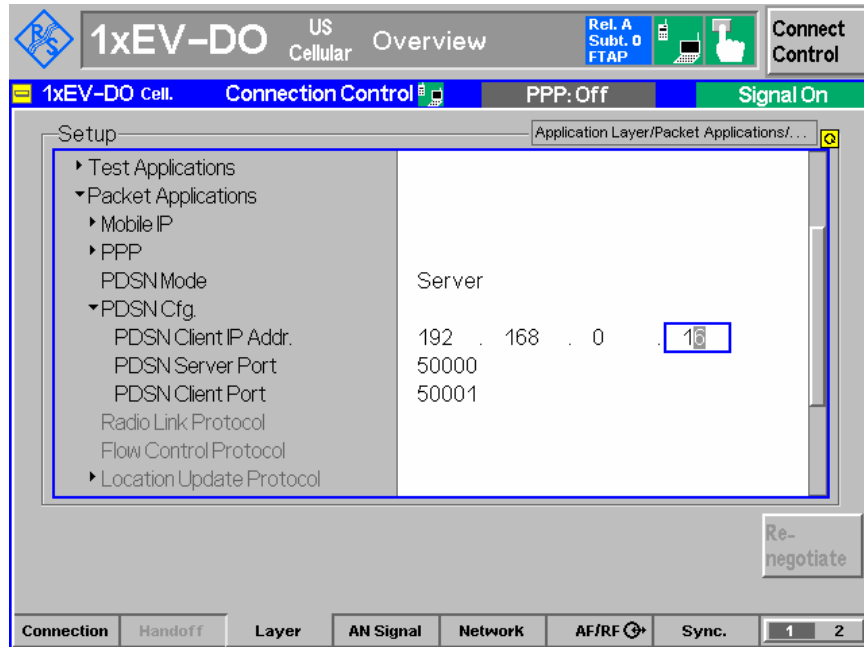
1xEV-DO US Cellular Overview

Rel. A Subt. 0 FTAP

Connect Control

1xEV-DO Cell. Connection Control PPP: Off Signal On

Setup

Application Layer/Packet Applications/...

▸ Test Applications
▾ Packet Applications
▸ Mobile IP
▸ PPP
PDSN Mode Server
▾ PDSN Cfg.
PDSN Client IP Addr. 192 . 168 . 0 . 16
PDSN Server Port 50000
PDSN Client Port 50001
Radio Link Protocol
Flow Control Protocol
▸ Location Update Protocol

Re-negotiate

| Connection | Handoff | Layer | AN Signal | Network | AF/RF | Sync. | 1 | 2 |